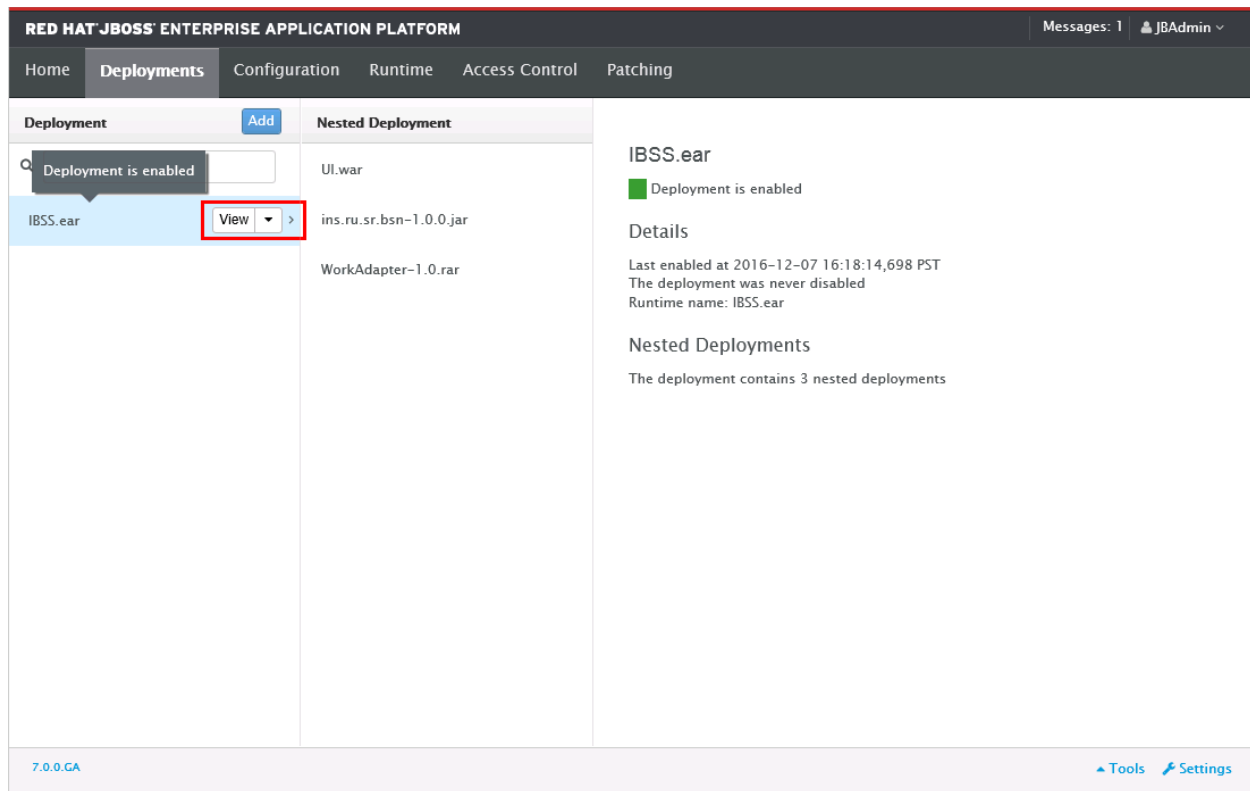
RED HAT JBOSS ENTERPRISE APPLICATION PLATFORM

Messages: 1 JBAdmin

Home Deployments Configuration Runtime Access Control Patching

Deployment Add

Deployment is enabled

IBSS.ear View

Nested Deployment

UI.war

ins.ru.sr.bsn-1.0.0.jar

WorkAdapter-1.0.rar

IBSS.ear

Deployment is enabled

Details

Last enabled at 2016-12-07 16:18:14,698 PST
The deployment was never disabled
Runtime name: IBSS.ear

Nested Deployments

The deployment contains 3 nested deployments

7.0.0.GA

Tools Settings